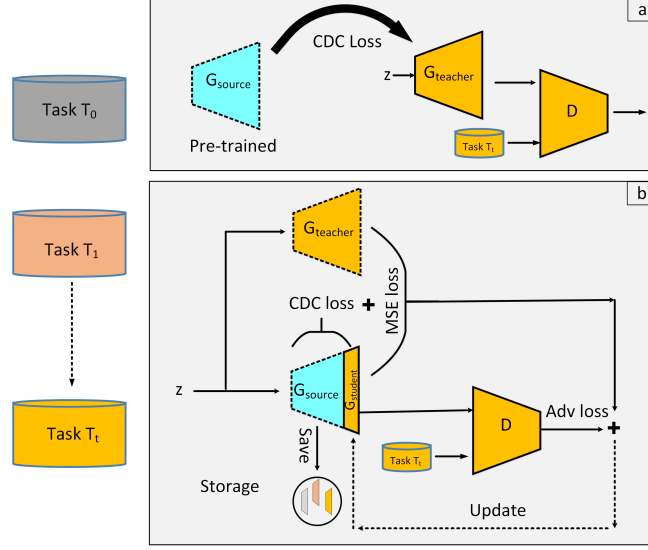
a

CDC Loss

$G_{source}$

z

$G_{teacher}$

D

Pre-trained

Task $T_t$

Task $T_0$

b

Task $T_1$

Task $T_t$

$G_{teacher}$

MSE loss

CDC loss +

z

$G_{source}$

$G_{student}$

Save

D

Adv loss

+

Task $T_t$

Storage

Update